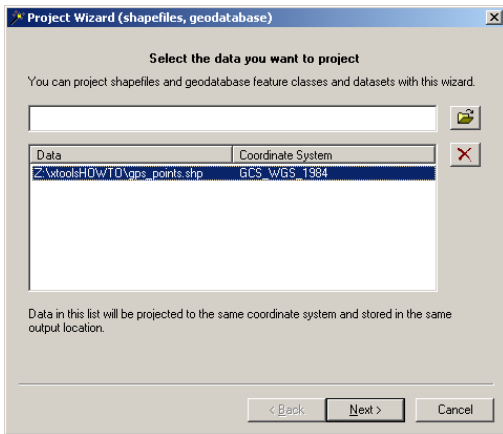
Project Wizard (shapefiles, geodatabase)

Select the data you want to project

You can project shapefiles and geodatabase feature classes and datasets with this wizard.

| Data | Coordinate System |
|---|---|
| Z:\xtoolsHOWTO\gps_points.shp | GCS_WGS_1984 |

Data in this list will be projected to the same coordinate system and stored in the same output location.

< Back Next > Cancel